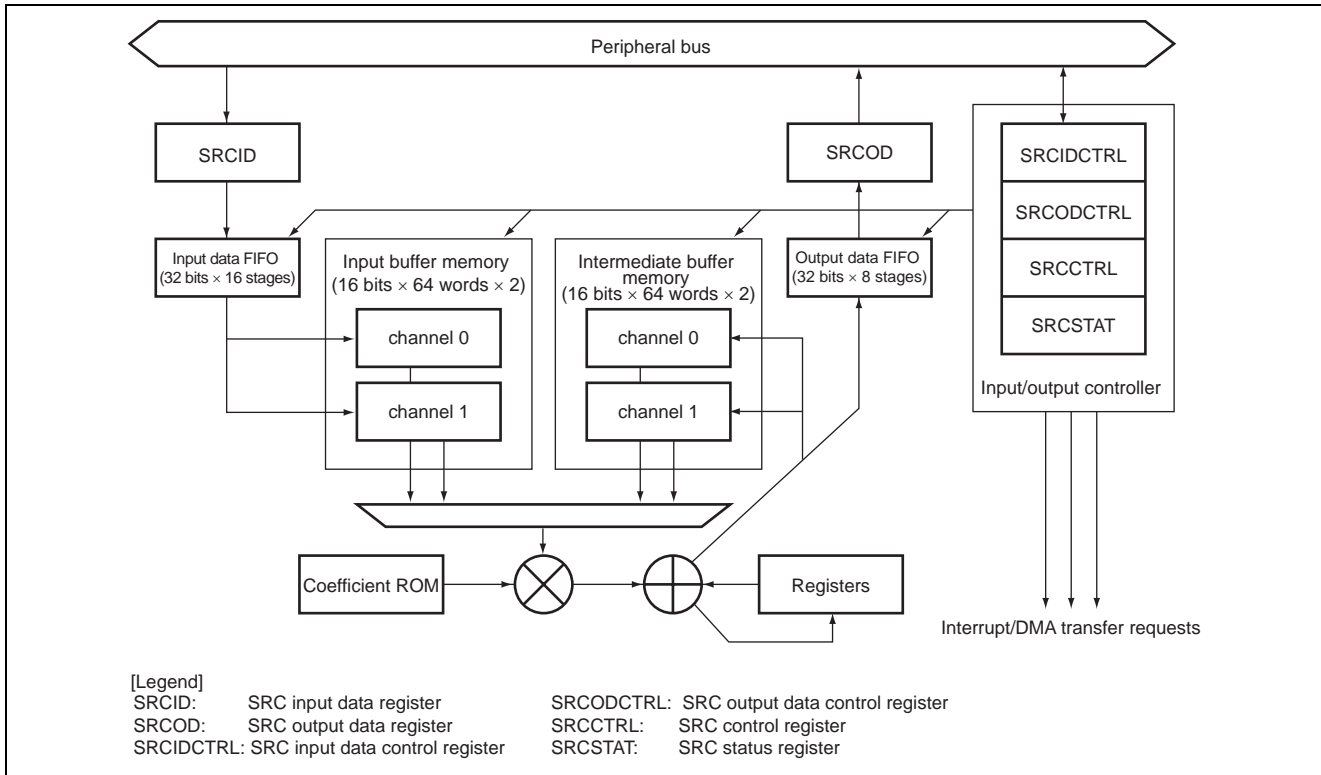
Peripheral bus

SRCID

SRCOD

SRCIDCTRL

SRCODCTRL

SRCCTRL

SRCSTAT

Input/output controller

Input data FIFO (32 bits × 16 stages)

Input buffer memory (16 bits × 64 words × 2)

channel 0

channel 1

Intermediate buffer memory (16 bits × 64 words × 2)

channel 0

channel 1

Output data FIFO (32 bits × 8 stages)

Coefficient ROM

Registers

Interrupt/DMA transfer requests

[Legend]
SRCID: SRC input data register
SRCOD: SRC output data register
SRCIDCTRL: SRC input data control register
SRCODCTRL: SRC output data control register
SRCCTRL: SRC control register
SRCSTAT: SRC status register